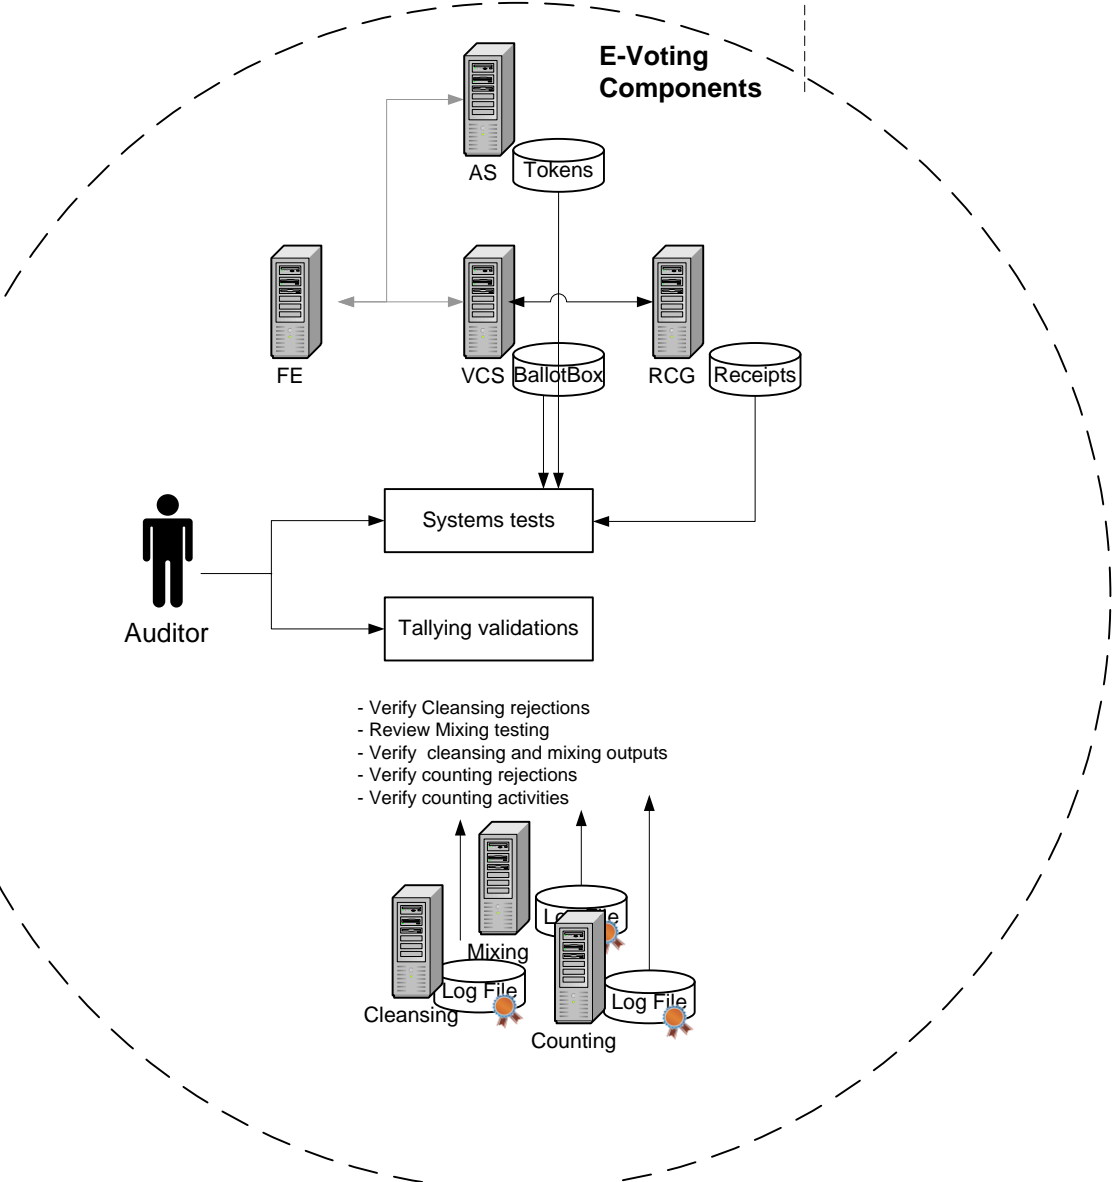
E-Voting Components

AS

Tokens

FE

VCS

BallotBox

RCG

Receipts

Systems tests

Auditor

Tallying validations

- Verify Cleansing rejections
- Review Mixing testing
- Verify cleansing and mixing outputs
- Verify counting rejections
- Verify counting activities

Mixing

Lo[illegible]ile

Log File

Cleansing

Log File

Counting